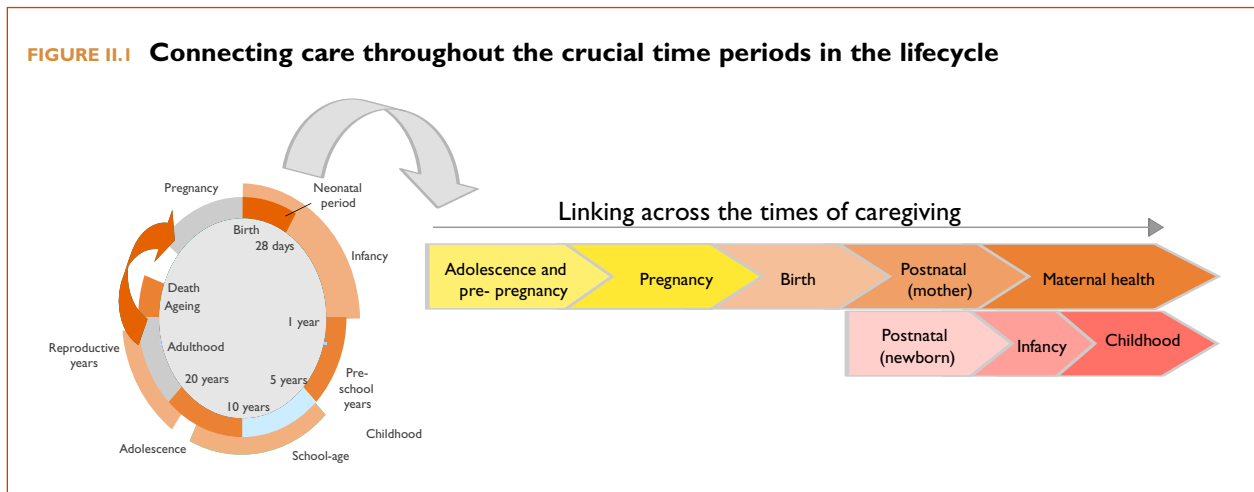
FIGURE II.1 Connecting care throughout the crucial time periods in the lifecycle

Pregnancy

Neonatal period

Birth

28 days

Infancy

Death

Ageing

1 year

Reproductive years

Adulthood

20 years

5 years

Pre-school years

10 years

Childhood

Adolescence

School-age

Linking across the times of caregiving

Adolescence and pre- pregnancy

Pregnancy

Birth

Postnatal (mother)

Maternal health

Postnatal (newborn)

Infancy

Childhood